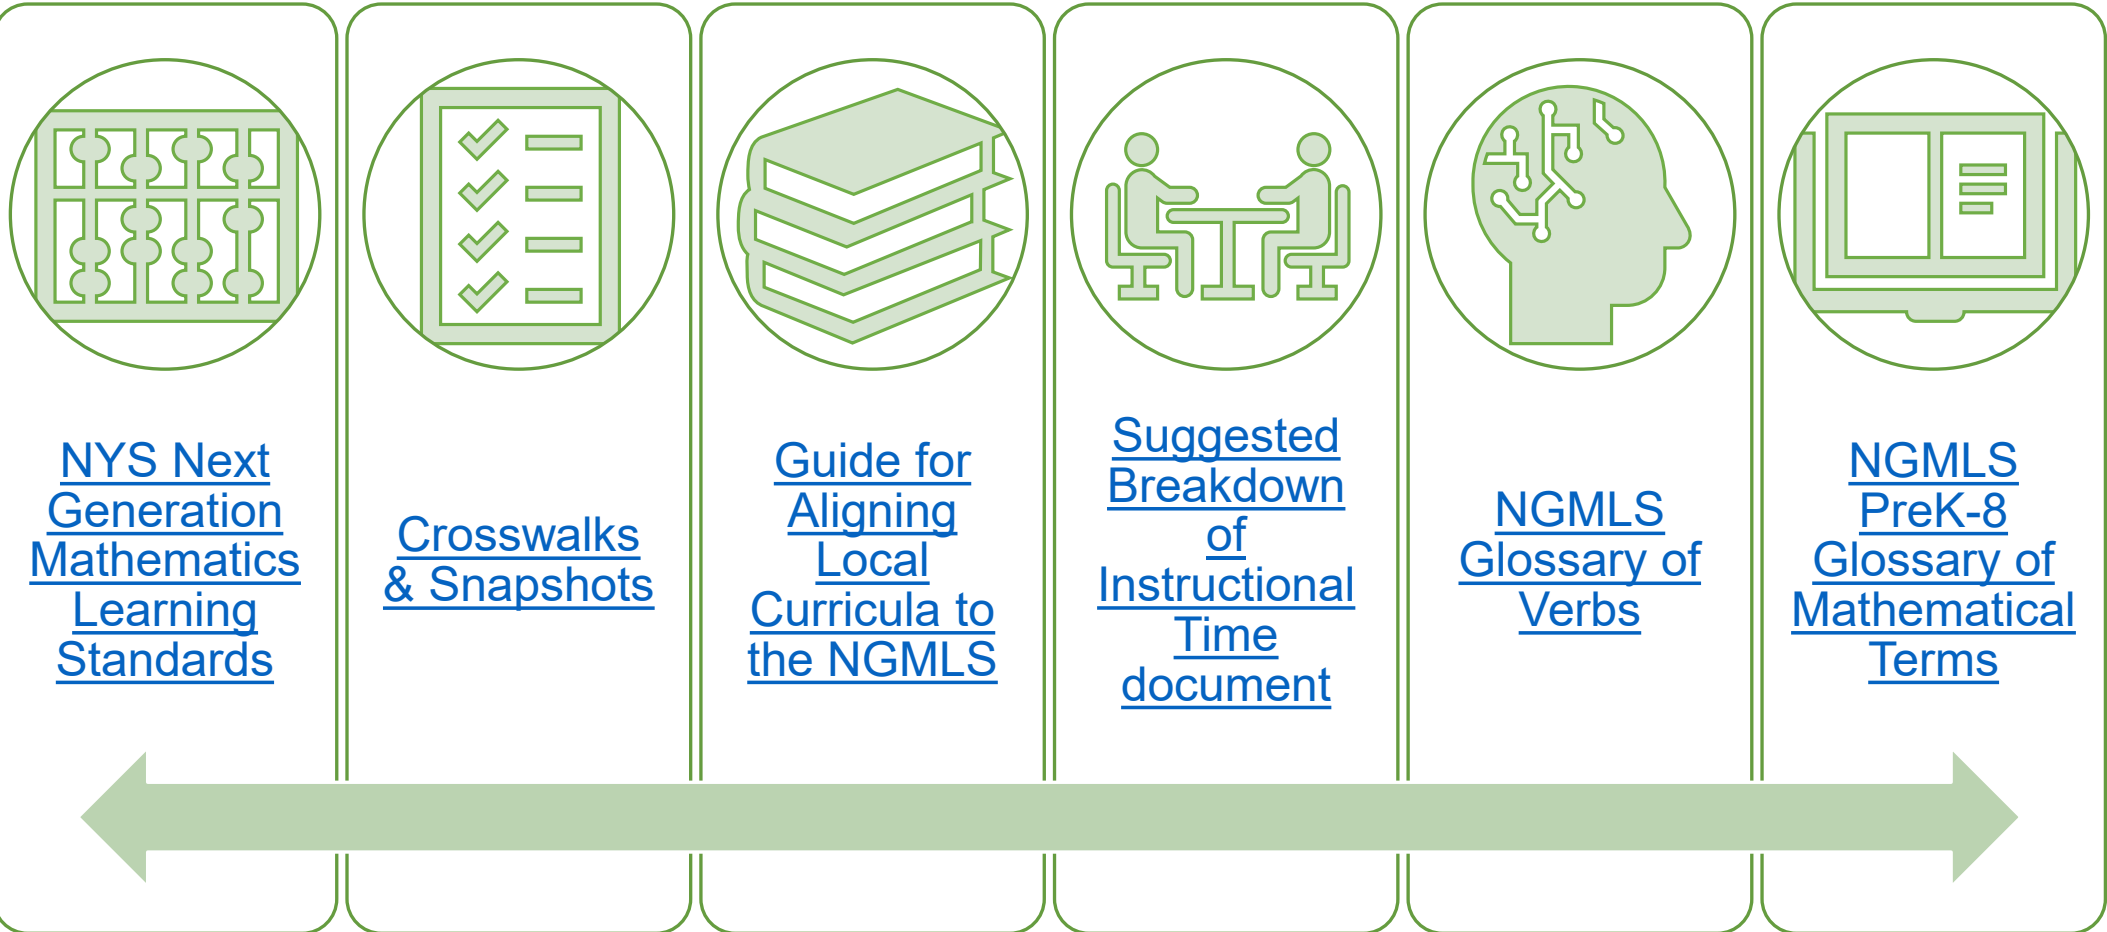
NYS Next Generation Mathematics Learning Standards

Crosswalks & Snapshots

Guide for Aligning Local Curricula to the NGMLS

Suggested Breakdown of Instructional Time document

NGMLS Glossary of Verbs

NGMLS PreK-8 Glossary of Mathematical Terms